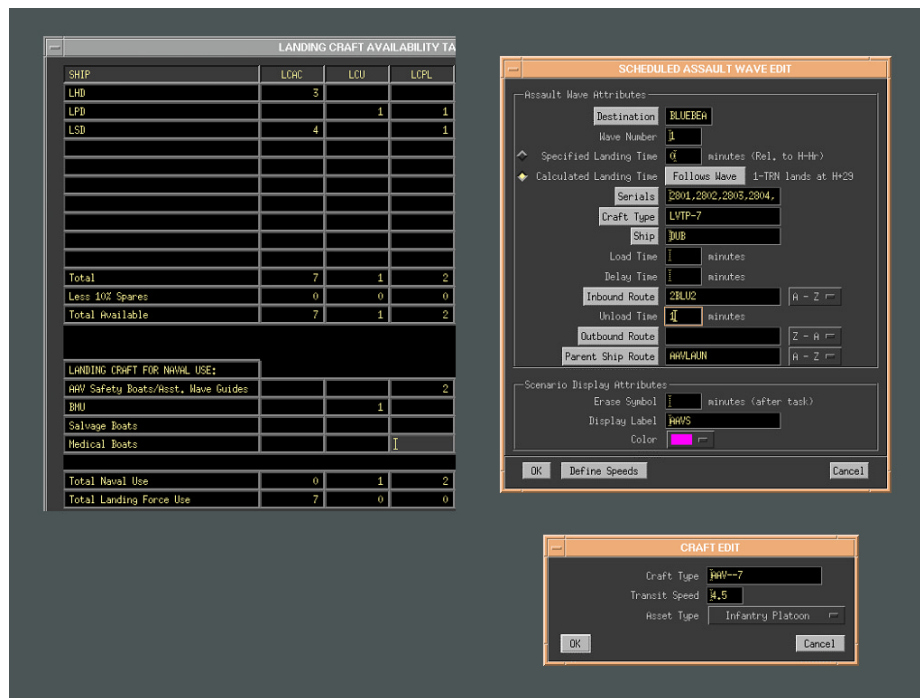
LANDING CRAFT AVAILABILITY TA

| SHIP | LCAC | LCU | LCPL |
|---|---|---|---|
| LHD | 3 | | |
| LPD | | 1 | 1 |
| LSD | 4 | | 1 |
| | | | |
| | | | |
| | | | |
| | | | |
| | | | |
| | | | |
| Total | 7 | 1 | 2 |
| Less 10% Spares | 0 | 0 | 0 |
| Total Available | 7 | 1 | 2 |

| LANDING CRAFT FOR NAVAL USE: | | | |
|---|---|---|---|
| AAV Safety Boats/Asst. Wave Guides | | | 2 |
| BMU | | 1 | |
| Salvage Boats | | | |
| Medical Boats | | | |

| Total Naval Use | 0 | 1 | 2 |
|---|---|---|---|
| Total Landing Force Use | 7 | 0 | 0 |

SCHEDULED ASSAULT WAVE EDIT

Assault Wave Attributes
Destination BLUEBEA
Wave Number 1
Specified Landing Time 0 minutes (Rel. to H-Hr)
Calculated Landing Time Follows Wave 1-TRN lands at H+29
Serials 2801,2802,2803,2804,
Craft Type LVTP-7
Ship DUB
Load Time minutes
Delay Time minutes
Inbound Route 2BLU2 A - Z
Unload Time 1 minutes
Outbound Route Z - A
Parent Ship Route AAVLAUN A - Z

Scenario Display Attributes
Erase Symbol minutes (after task)
Display Label AAVS
Color

OK Define Speeds Cancel

CRAFT EDIT

Craft Type AAV--7
Transit Speed 4.5
Asset Type Infantry Platoon

OK Cancel